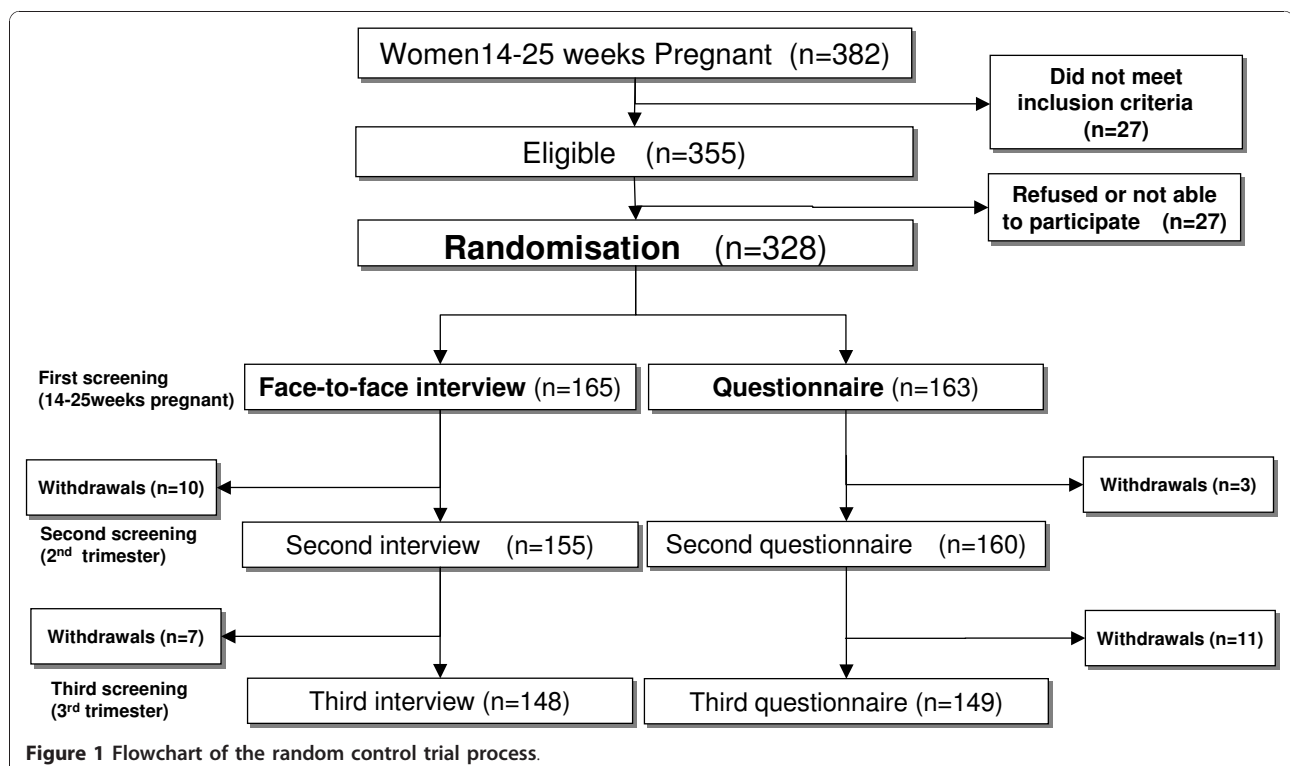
Women14-25 weeks Pregnant (n=382)

Did not meet inclusion criteria (n=27)

Eligible (n=355)

Refused or not able to participate (n=27)

Randomisation (n=328)

First screening (14-25weeks pregnant)

Face-to-face interview (n=165)

Questionnaire (n=163)

Withdrawals (n=10)

Withdrawals (n=3)

Second screening ($2^{nd}$ trimester)

Second interview (n=155)

Second questionnaire (n=160)

Withdrawals (n=7)

Withdrawals (n=11)

Third screening ($3^{rd}$ trimester)

Third interview (n=148)

Third questionnaire (n=149)

Figure 1 Flowchart of the random control trial process.